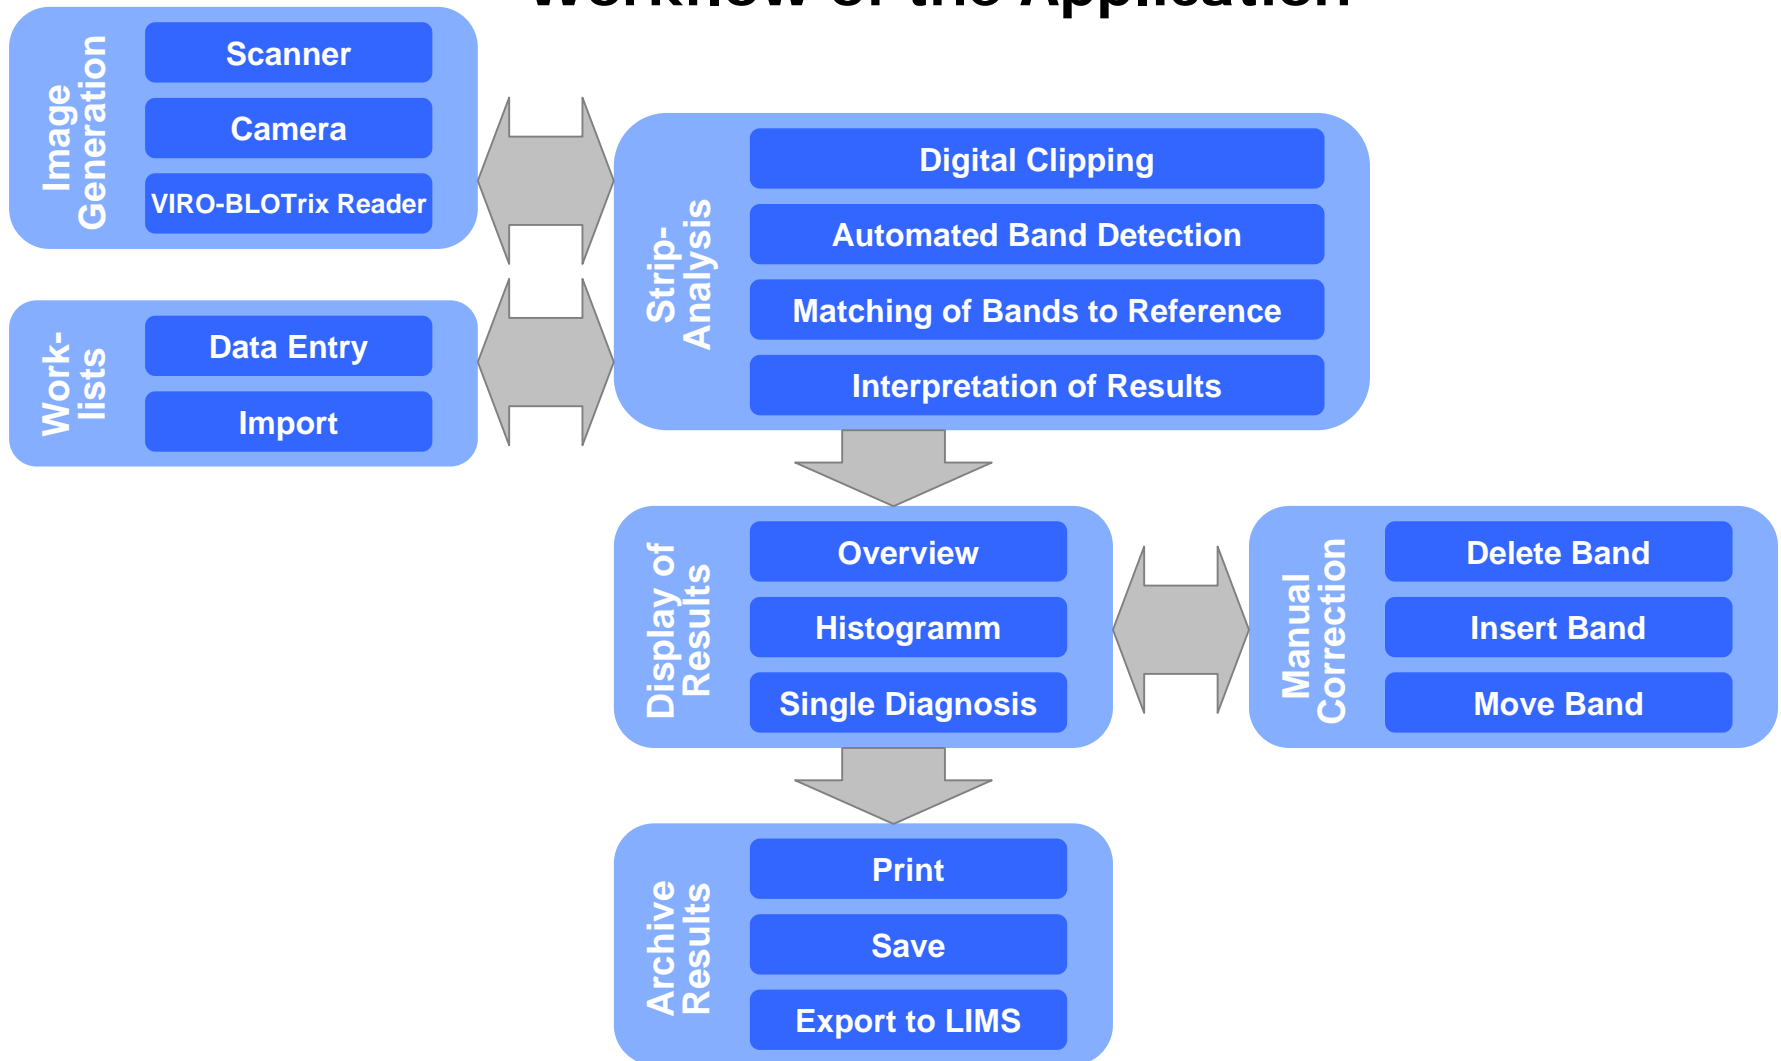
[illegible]

Image Generation

Scanner

Camera

VIRO-BLOTrix Reader

Work-lists

Data Entry

Import

Strip-Analysis

Digital Clipping

Automated Band Detection

Matching of Bands to Reference

Interpretation of Results

Display of Results

Overview

Histogramm

Single Diagnosis

Manual Correction

Delete Band

Insert Band

Move Band

Archive Results

Print

Save

Export to LIMS